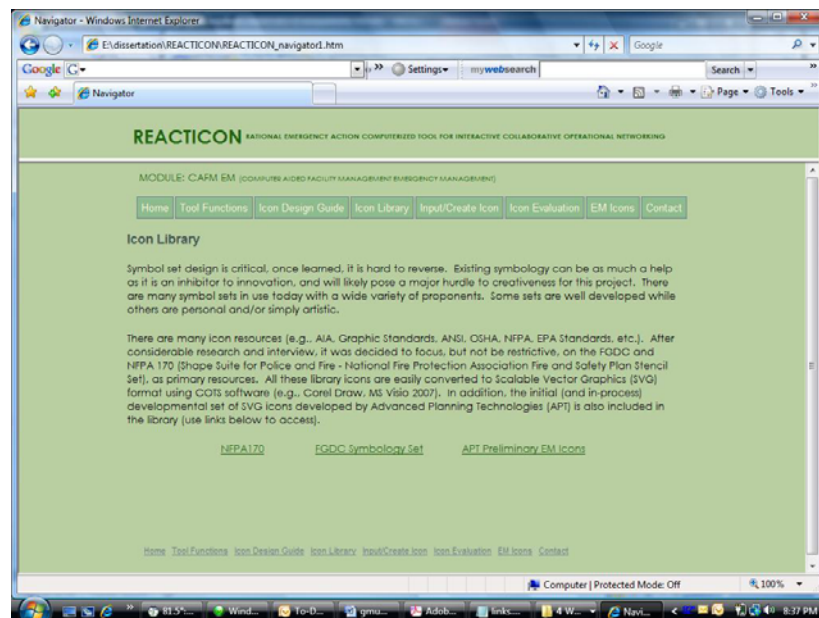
Navigator - Windows Internet Explorer

E:\dissertation\REACTICON\REACTICON_navigator1.htm

Google

Google G

Settings

mywebsearch

Search

Navigator

Page ▾ Tools ▾

REACTICON RATIONAL EMERGENCY ACTION COMPUTERIZED TOOL FOR INTERACTIVE COLLABORATIVE OPERATIONAL NETWORKING

MODULE: CAFM EM (COMPUTER AIDED FACILITY MANAGEMENT EMERGENCY MANAGEMENT)

Home | Tool Functions | Icon Design Guide | Icon Library | Input/Create Icon | Icon Evaluation | EM Icons | Contact

Icon Library

Symbol set design is critical, once learned, it is hard to reverse. Existing symbology can be as much a help as it is an inhibitor to innovation, and will likely pose a major hurdle to creativeness for this project. There are many symbol sets in use today with a wide variety of proponents. Some sets are well developed while others are personal and/or simply artistic.

There are many icon resources (e.g., AIA, Graphic Standards, ANSI, OSHA, NFPA, EPA Standards, etc.). After considerable research and interview, it was decided to focus, but not be restrictive, on the FGDC and NFPA 170 (Shape Suite for Police and Fire - National Fire Protection Association Fire and Safety Plan Stencil Set), as primary resources. All these library icons are easily converted to Scalable Vector Graphics (SVG) format using COTS software (e.g., Corel Draw, MS Visio 2007). In addition, the initial (and in-process) developmental set of SVG icons developed by Advanced Planning Technologies (APT) is also included in the library (use links below to access).

NFPA170 FGDC Symbology Set APT Preliminary EM Icons

Home Tool Functions Icon Design Guide Icon Library Input/Create Icon Icon Evaluation EM Icons Contact

Computer | Protected Mode: Off

100%

81.5° Wind... To-D... gmu... Adob... links... 4 W... Navi...

8:37 PM